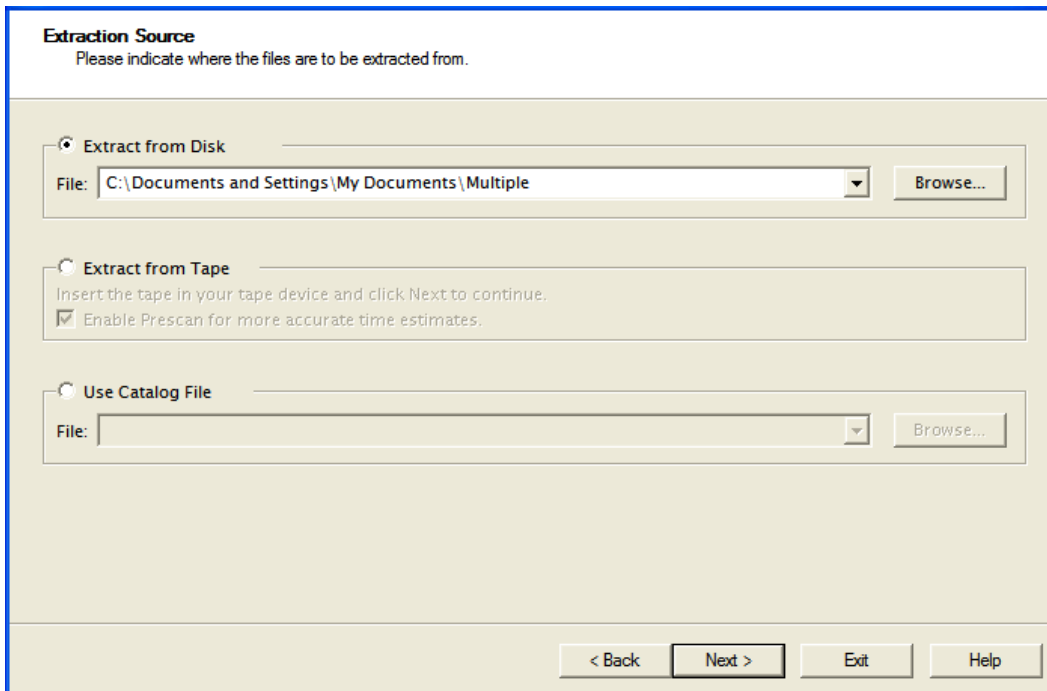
Extraction Source
Please indicate where the files are to be extracted from.

Extract from Disk
File: C:\Documents and Settings\My Documents\Multiple
Browse...

Extract from Tape
Insert the tape in your tape device and click Next to continue.
Enable Prescan for more accurate time estimates.

Use Catalog File
File:
Browse...

< Back
Next >
Exit
Help